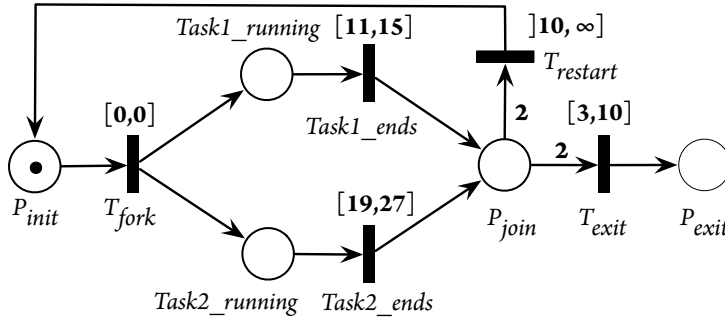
Task1_running $[\mathbf{11,15}]$

$]\mathbf{10,\infty}]$

$T_{restart}$

$[\mathbf{0,0}]$

Task1_ends

$\mathbf{2}$

$[\mathbf{3,10}]$

$\mathbf{2}$

$P_{init}$

$T_{fork}$

$P_{join}$

$T_{exit}$

$P_{exit}$

$[\mathbf{19,27}]$

Task2_running

Task2_ends